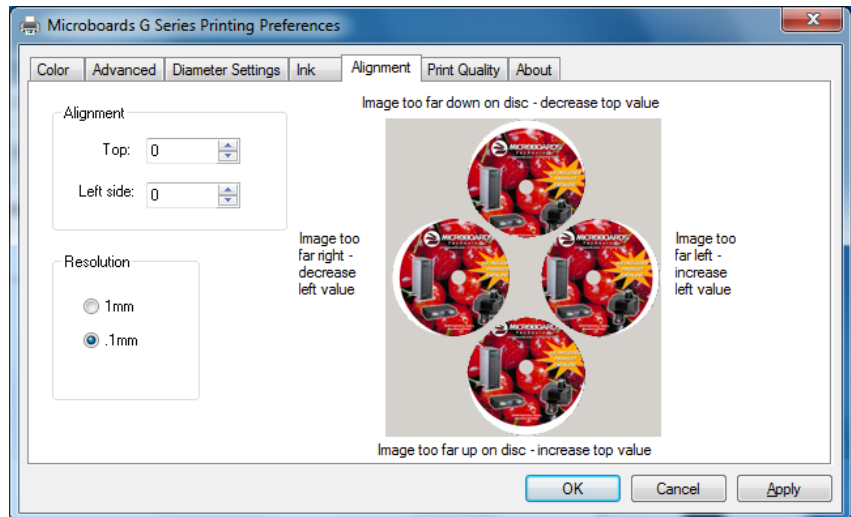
Microboards G Series Printing Preferences

Color | Advanced | Diameter Settings | Ink | Alignment | Print Quality | About

Alignment

Top: 0

Left side: 0

Resolution

1mm

.1mm

Image too far down on disc - decrease top value

Image too far right - decrease left value

Image too far left - increase left value

Image too far up on disc - increase top value

OK | Cancel | Apply